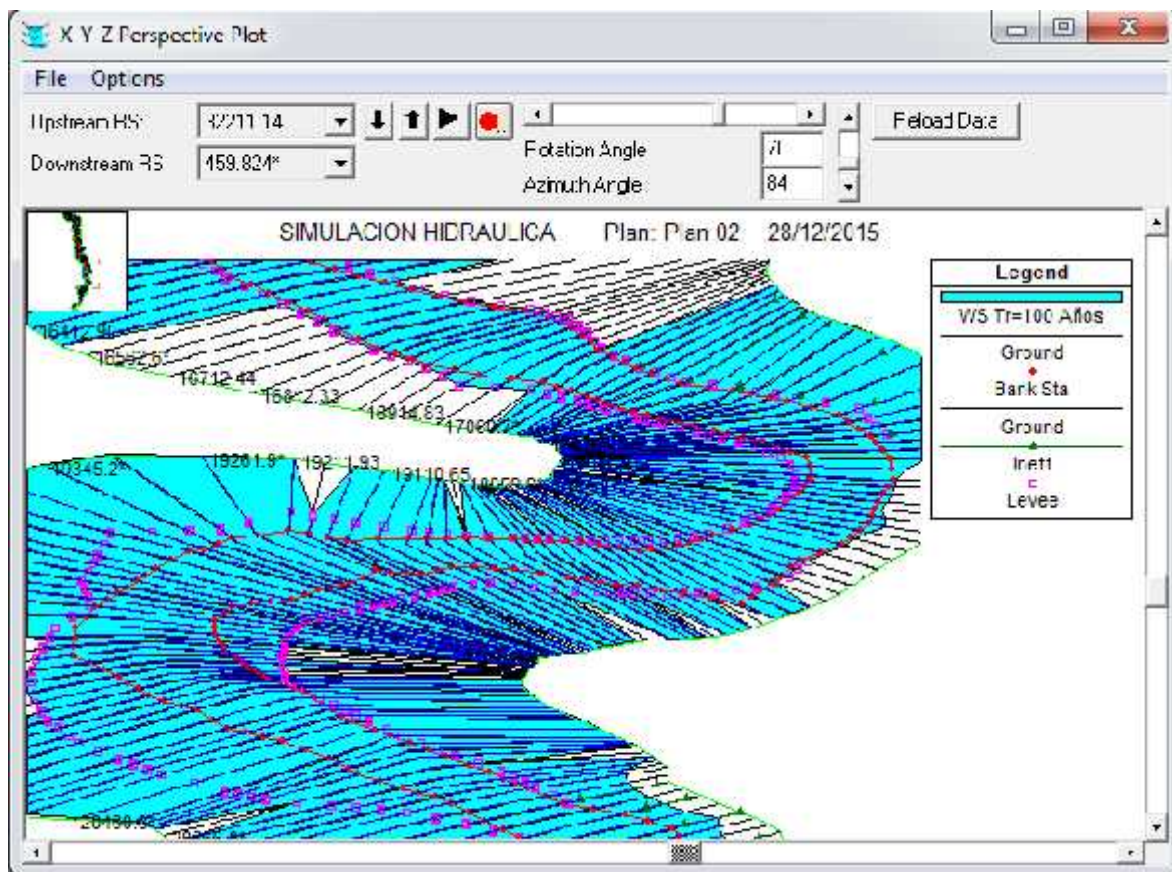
X Y Z Perspective Plot

File Options

Upstream RS: 32211.14

Downstream RS: 159.824*

Rotation Angle 71

Azimuth Angle 84

Reload Data

SIMULACION HIDRAULICA Plan: Plan 02 28/12/2015

Legend

WS Tr=100 Años

Ground

Bank Sta

Ground

Ineff

Levee

16412.9

16592.6

16712.44

168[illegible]2.33

18914.83

17060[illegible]

10345.2*

19201.9*

192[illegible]1.93

19110.65

10660.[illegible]

20130.6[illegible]